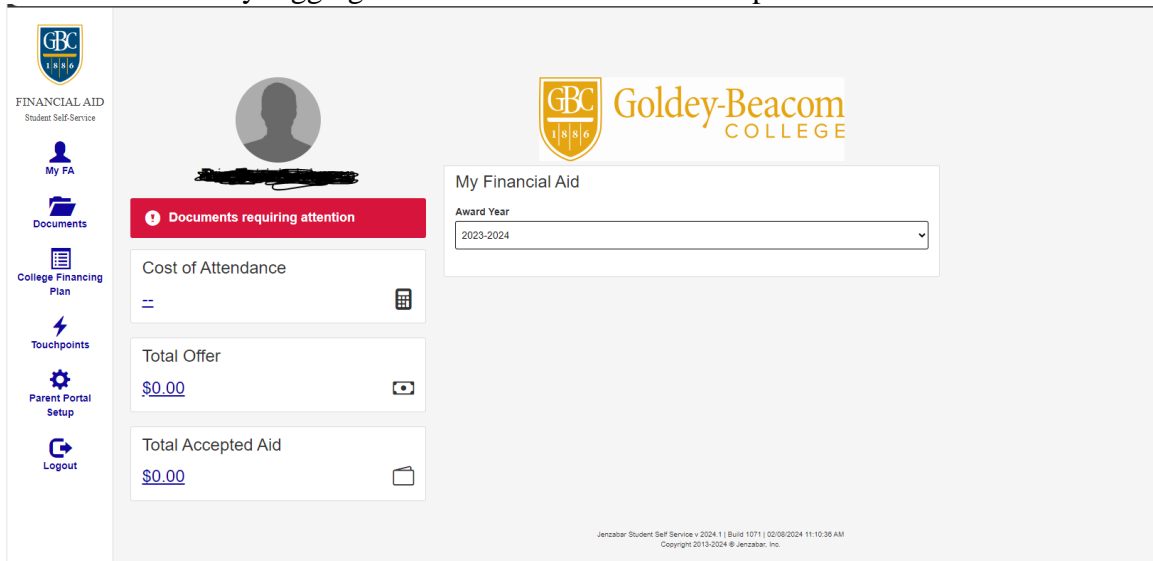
GBC 1886

FINANCIAL AID
Student Self-Service

My FA

Documents

College Financing Plan

Touchpoints

Parent Portal Setup

Logout

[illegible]

Documents requiring attention

Cost of Attendance
--

Total Offer
$0.00

Total Accepted Aid
$0.00

GBC 1886 Goldey-Beacom COLLEGE

My Financial Aid

Award Year
2023-2024

Jenzabar Student Self Service v 2024.1 | Build 1071 | 02/08/2024 11:10:36 AM
Copyright 2013-2024 © Jenzabar, Inc.